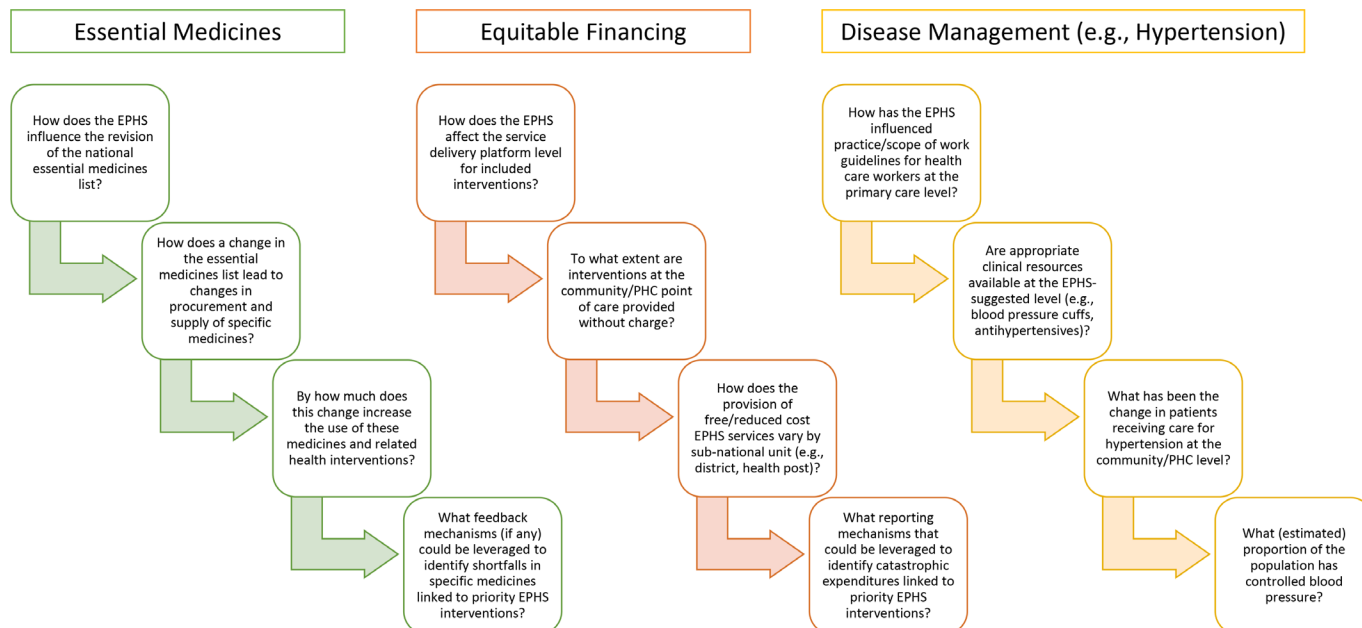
Essential Medicines

How does the EPHS influence the revision of the national essential medicines list?

How does a change in the essential medicines list lead to changes in procurement and supply of specific medicines?

By how much does this change increase the use of these medicines and related health interventions?

What feedback mechanisms (if any) could be leveraged to identify shortfalls in specific medicines linked to priority EPHS interventions?

Equitable Financing

How does the EPHS affect the service delivery platform level for included interventions?

To what extent are interventions at the community/PHC point of care provided without charge?

How does the provision of free/reduced cost EPHS services vary by sub-national unit (e.g., district, health post)?

What reporting mechanisms that could be leveraged to identify catastrophic expenditures linked to priority EPHS interventions?

Disease Management (e.g., Hypertension)

How has the EPHS influenced practice/scope of work guidelines for health care workers at the primary care level?

Are appropriate clinical resources available at the EPHS-suggested level (e.g., blood pressure cuffs, antihypertensives)?

What has been the change in patients receiving care for hypertension at the community/PHC level?

What (estimated) proportion of the population has controlled blood pressure?